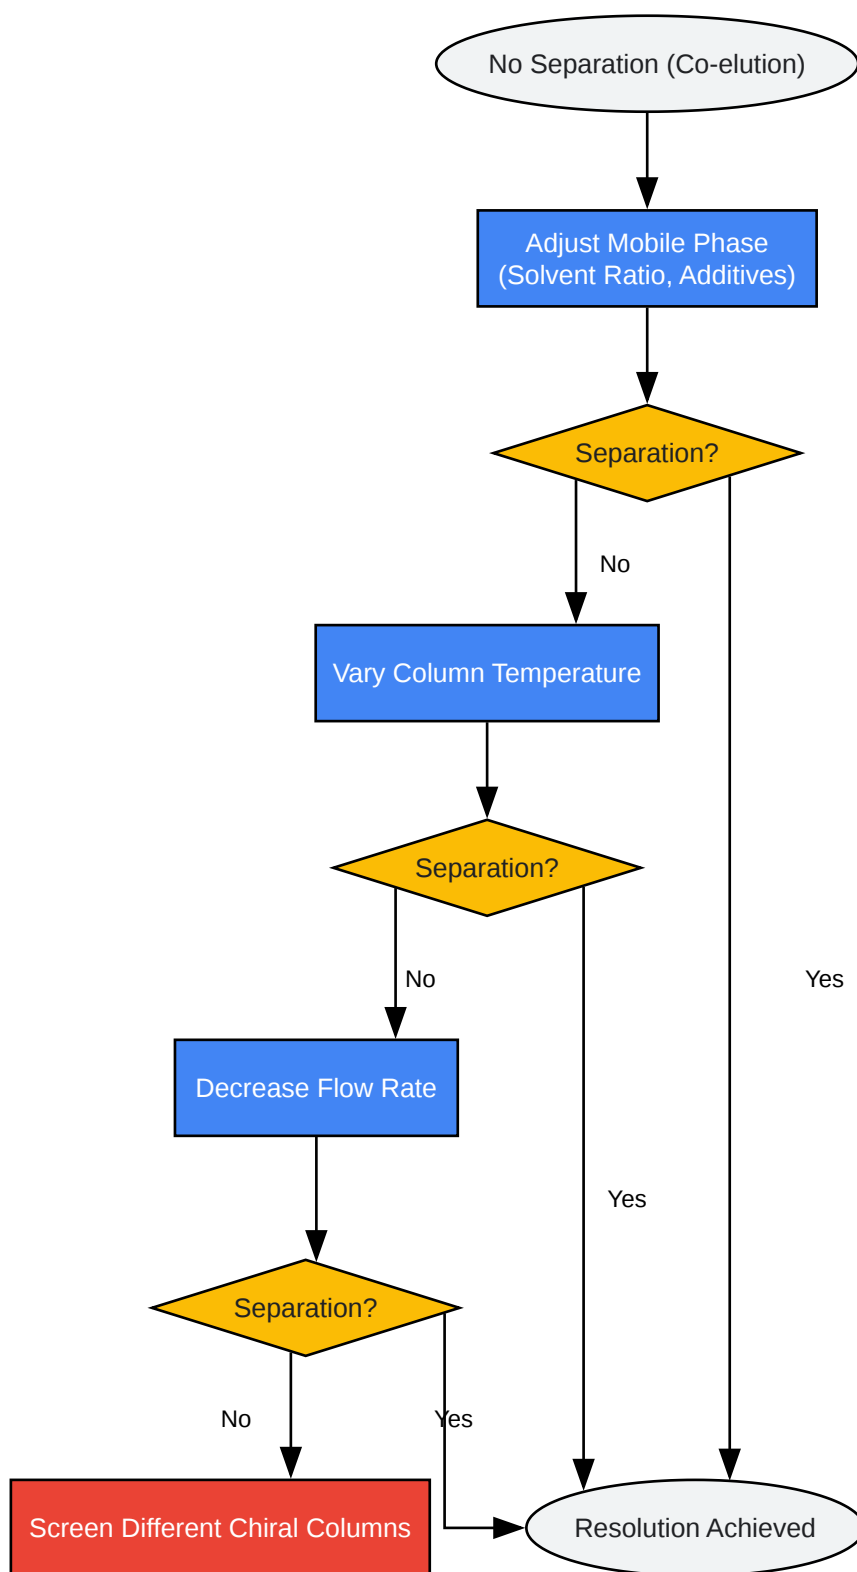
No Separation (Co-elution)

Adjust Mobile Phase (Solvent Ratio, Additives)

Separation?

No

Vary Column Temperature

Separation?

No

Yes

Decrease Flow Rate

Yes

Separation?

No

Yes

Screen Different Chiral Columns

Resolution Achieved